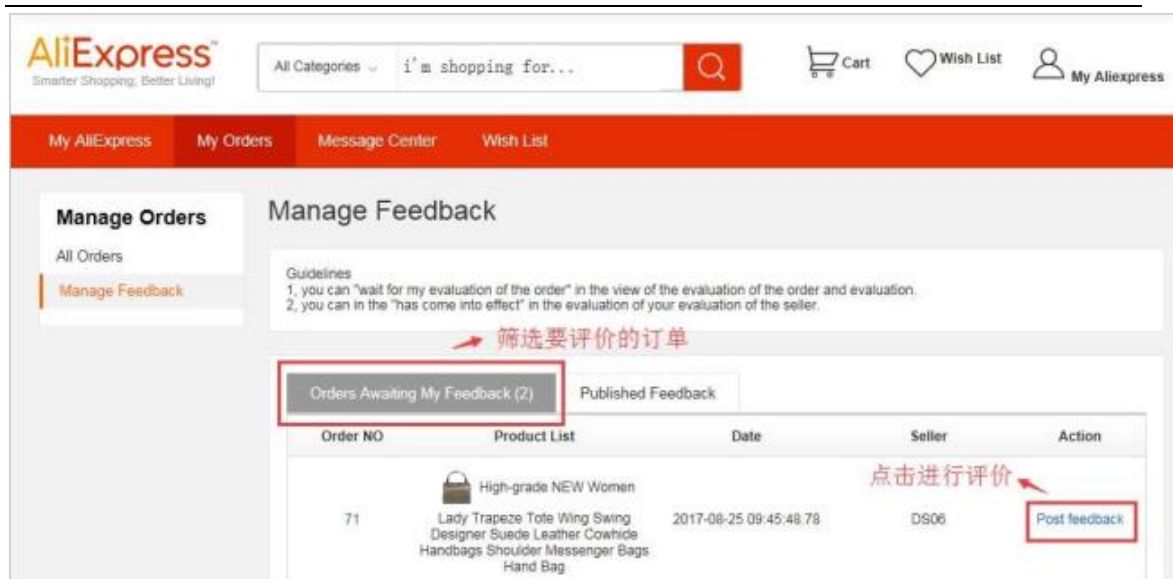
AliExpress
Smarter Shopping, Better Living!

All Categories i'm shopping for...

Cart Wish List My Aliexpress

My AliExpress My Orders Message Center Wish List

Manage Orders
All Orders
Manage Feedback

Manage Feedback

Guidelines
1, you can "wait for my evaluation of the order" in the view of the evaluation of the order and evaluation.
2, you can in the "has come into effect" in the evaluation of your evaluation of the seller.

筛选要评价的订单

Orders Awaiting My Feedback (2) Published Feedback

| Order NO | Product List | Date | Seller | Action |
|---|---|---|---|---|
| 71 | High-grade NEW Women Lady Trapeze Tote Wing Swing Designer Suede Leather Cowhide Handbags Shoulder Messenger Bags Hand Bag | 2017-08-25 09:45:48.78 | DS06 | Post feedback |

点击进行评价